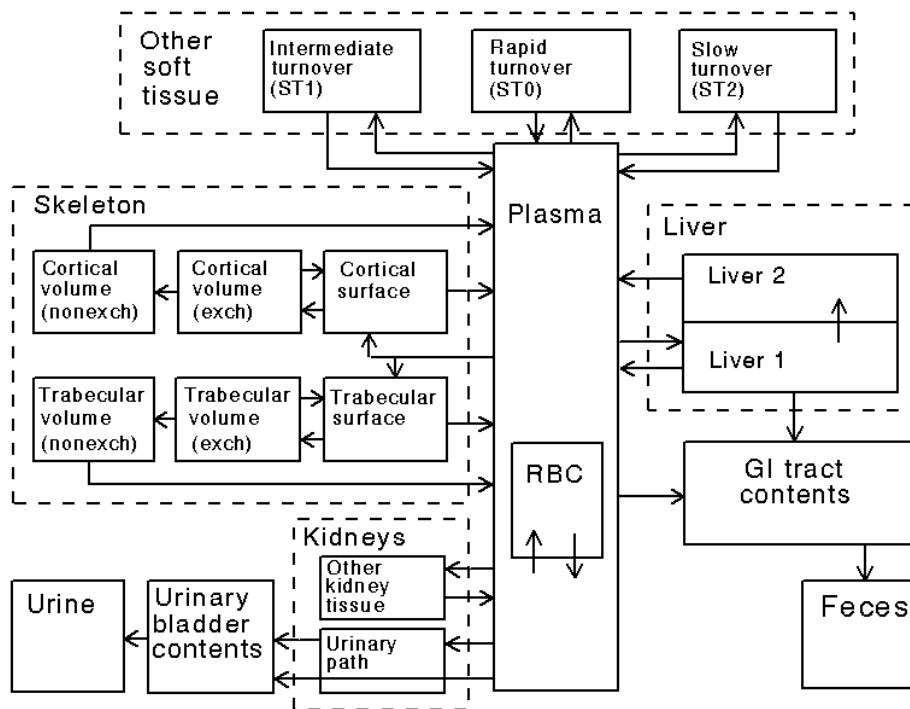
Other soft tissue

Intermediate turnover (ST1)

Rapid turnover (ST0)

Slow turnover (ST2)

Skeleton

Cortical volume (nonexch)

Cortical volume (exch)

Cortical surface

Trabecular volume (nonexch)

Trabecular volume (exch)

Trabecular surface

Plasma

Liver

Liver 2

Liver 1

RBC

GI tract contents

Kidneys

Other kidney tissue

Urinary path

Urine

Urinary bladder contents

Feces